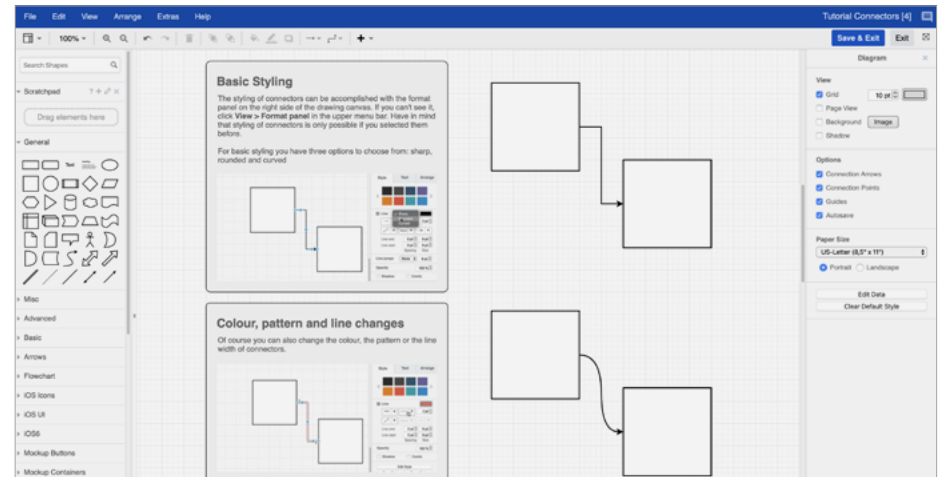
File Edit View Arrange Extras Help

Tutorial Connectors [4]

100%

Save & Exit Exit

Search Shapes

Scratchpad

Drag elements here

General

Misc

Advanced

Basic

Arrows

Flowchart

iOS Icons

iOS UI

iOS6

Mockup Buttons

Mockup Containers

Basic Styling

The styling of connectors can be accomplished with the format panel on the right side of the drawing canvas. If you can't see it, click **View > Format panel** in the upper menu bar. Have in mind that styling of connectors is only possible if you selected them before.

For basic styling you have three options to choose from: sharp, rounded and curved

Style Text Arrange

Colour, pattern and line changes

Of course you can also change the colour, the pattern or the line width of connectors.

Style Text Arrange

Diagram

View

Grid 10 pt

Page View

Background Image

Shadow

Options

Connection Arrows

Connection Points

Guides

Autosave

Paper Size

US-Letter (8,5" x 11")

Portrait Landscape

Edit Data

Clear Default Style